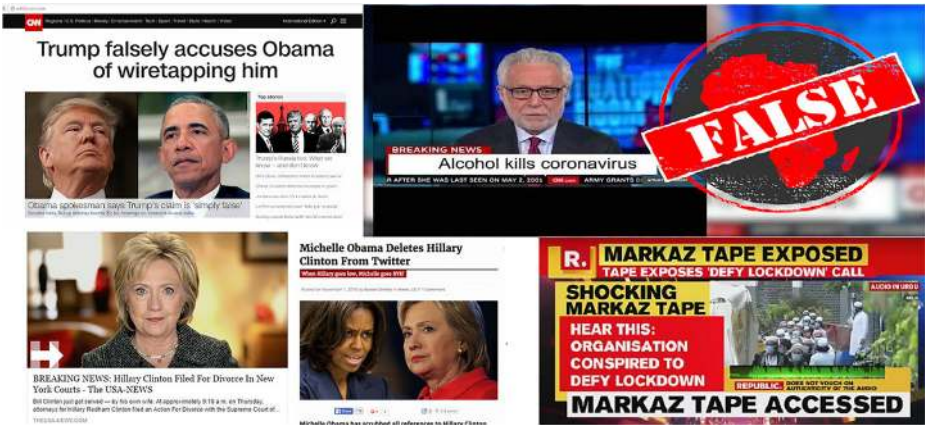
CNN

Trump falsely accuses Obama of wiretapping him

Obama spokesman says Trump's claim is 'simply false'

Top stories

BREAKING NEWS
Alcohol kills coronavirus

CNN

ARMY GRANTS

FALSE

BREAKING NEWS: Hillary Clinton Filed For Divorce In New York Courts - The USA-NEWS

Michelle Obama Deletes Hillary Clinton From Twitter

When Hillary goes low, Michelle goes BYE!

R.

MARKAZ TAPE EXPOSED

TAPE EXPOSES 'DEFY LOCKDOWN' CALL

SHOCKING MARKAZ TAPE

HEAR THIS: ORGANISATION CONSPIRED TO DEFY LOCKDOWN

AUDIO IN URDU

REPUBLIC. DOES NOT VOUCH ON AUTHENTICITY OF THE AUDIO

MARKAZ TAPE ACCESSED